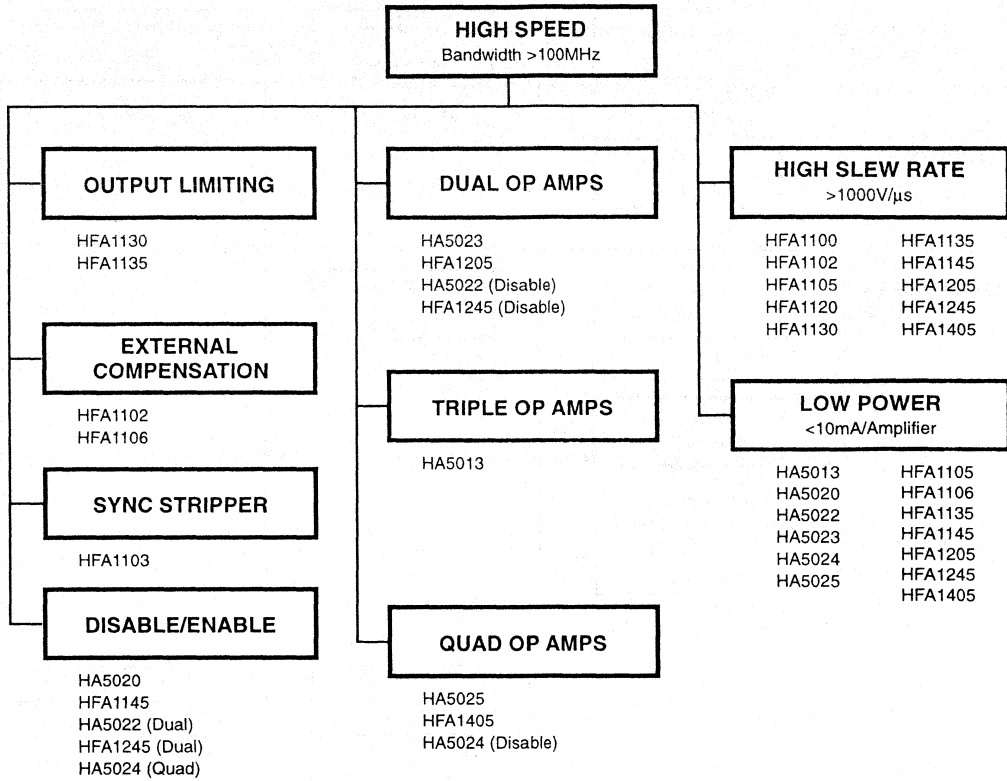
HIGH SPEED
Bandwidth >100MHz

OUTPUT LIMITING

HFA1130
HFA1135

EXTERNAL COMPENSATION

HFA1102
HFA1106

SYNC STRIPPER

HFA1103

DISABLE/ENABLE

HA5020
HFA1145
HA5022 (Dual)
HFA1245 (Dual)
HA5024 (Quad)

DUAL OP AMPS

HA5023
HFA1205
HA5022 (Disable)
HFA1245 (Disable)

TRIPLE OP AMPS

HA5013

QUAD OP AMPS

HA5025
HFA1405
HA5024 (Disable)

HIGH SLEW RATE
>1000V/µs

HFA1100
HFA1102
HFA1105
HFA1120
HFA1130

HFA1135
HFA1145
HFA1205
HFA1245
HFA1405

LOW POWER
<10mA/Amplifier

HA5013
HA5020
HA5022
HA5023
HA5024
HA5025

HFA1105
HFA1106
HFA1135
HFA1145
HFA1205
HFA1245
HFA1405